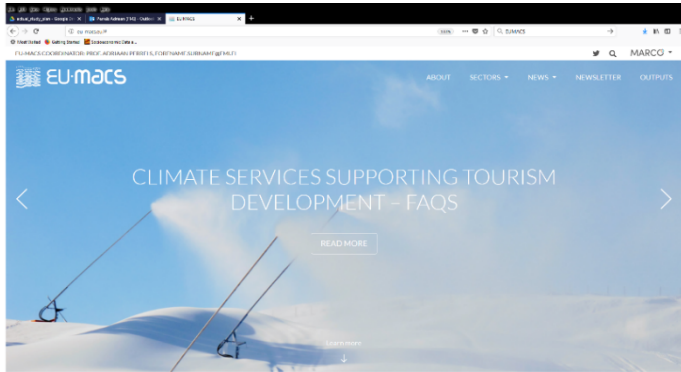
actual_study_plan - Google D... × Pareto Fellman (FMI) - Outlook × EU-MACS ×

eu-macs.eu

133% ··· ☆ EUMACS

Most Visited Getting Started

EU-MACS COORDINATOR: PROF. ADRIAAN PERRELS, FORENAME.SURNAME@FMI.FI

MARCO

EU-macs

ABOUT SECTORS NEWS NEWSLETTER OUTPUTS

CLIMATE SERVICES SUPPORTING TOURISM DEVELOPMENT – FAQS

READ MORE

Learn more